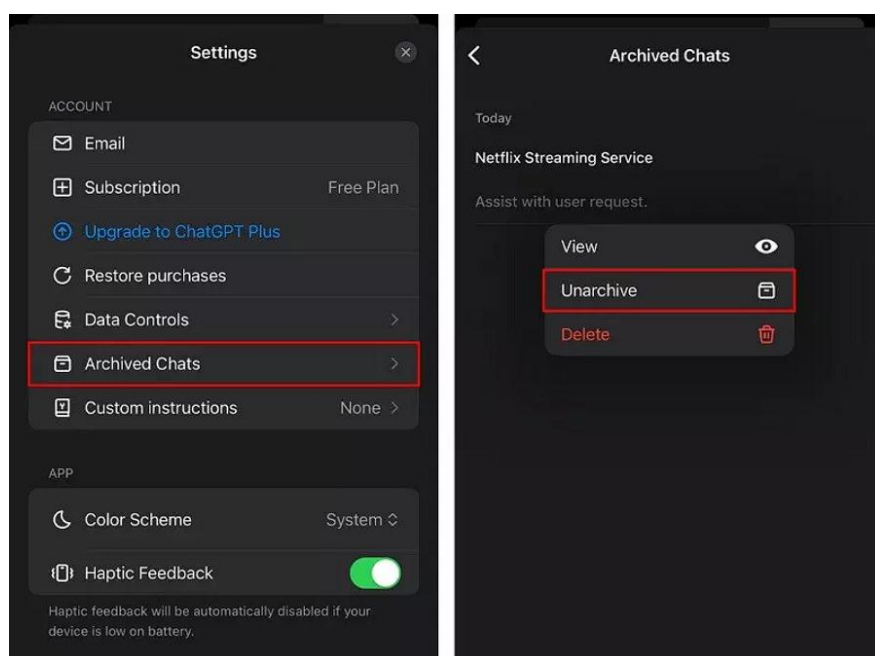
Settings

ACCOUNT

Email

Subscription Free Plan

Upgrade to ChatGPT Plus

Restore purchases

Data Controls

Archived Chats

Custom instructions None

APP

Color Scheme System

Haptic Feedback

Haptic feedback will be automatically disabled if your device is low on battery.

Archived Chats

Today

Netflix Streaming Service

Assist with user request.

View

Unarchive

Delete